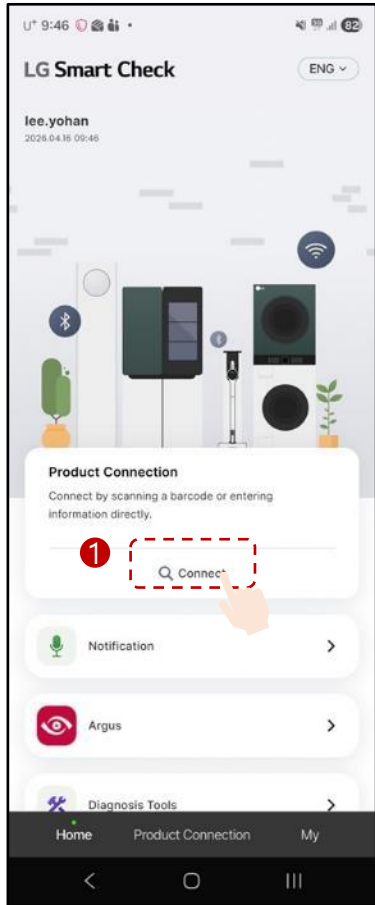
U⁺ 9:46

82

LG Smart Check

ENG

lee.yohan
2026.04.16 09:46

Product Connection
Connect by scanning a barcode or entering information directly.

1

Connect

Notification

Argus

Diagnosis Tools

Home Product Connection My